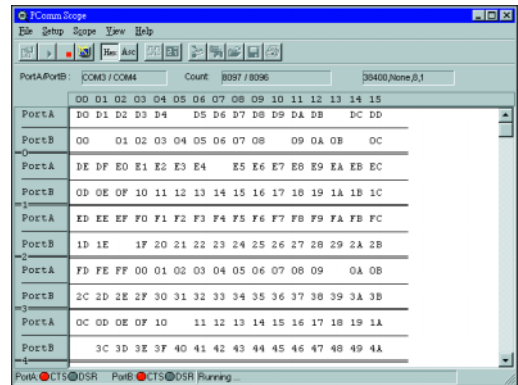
PComm Scope

File Setup Scope View Help

Hex Asc

PortA/PortB: COM3 / COM4 Count: 8097 / 8096 38400,None,8,1

| | 00 01 02 03 04 05 06 07 08 09 10 11 12 13 14 15 |
|---|---|
| PortA | D0 D1 D2 D3 D4 D5 D6 D7 D8 D9 DA DB DC DD |
| PortB | 00 01 02 03 04 05 06 07 08 09 0A 0B 0C |
| PortA | DE DF E0 E1 E2 E3 E4 E5 E6 E7 E8 E9 EA EB EC |
| PortB | 0D 0E 0F 10 11 12 13 14 15 16 17 18 19 1A 1B 1C |
| PortA | ED EE EF F0 F1 F2 F3 F4 F5 F6 F7 F8 F9 FA FB FC |
| PortB | 1D 1E 1F 20 21 22 23 24 25 26 27 28 29 2A 2B |
| PortA | FD FE FF 00 01 02 03 04 05 06 07 08 09 0A 0B |
| PortB | 2C 2D 2E 2F 30 31 32 33 34 35 36 37 38 39 3A 3B |
| PortA | 0C 0D 0E 0F 10 11 12 13 14 15 16 17 18 19 1A |
| PortB | 3C 3D 3E 3F 40 41 42 43 44 45 46 47 48 49 4A |

PortA: CTS DSR PortB: CTS DSR Running ...